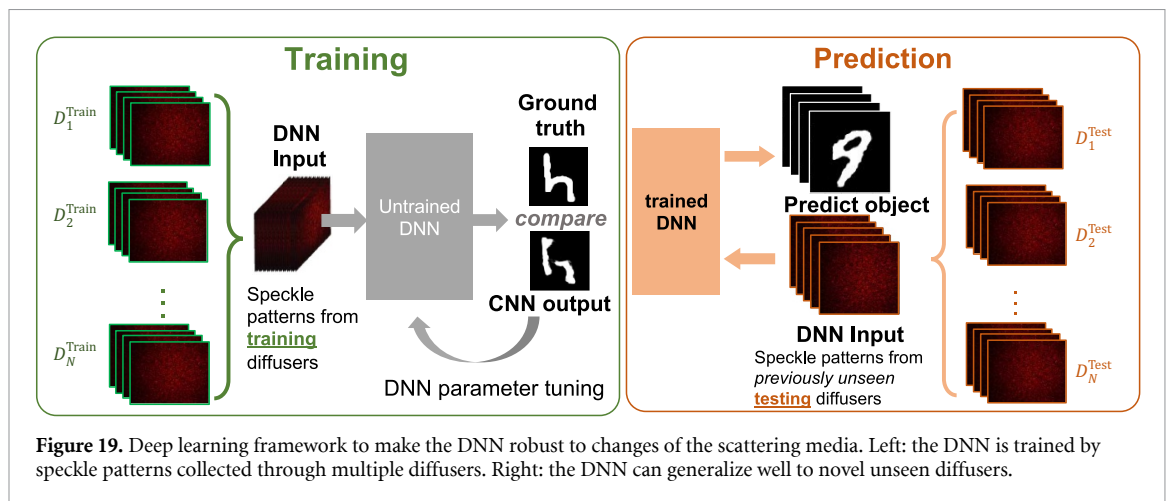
Training

$D_1^{\text{Train}}$

$D_2^{\text{Train}}$

$\vdots$

$D_N^{\text{Train}}$

DNN Input

Speckle patterns from training diffusers

Untrained DNN

Ground truth

compare

CNN output

DNN parameter tuning

Prediction

trained DNN

Predict object

DNN Input

Speckle patterns from previously unseen testing diffusers

$D_1^{\text{Test}}$

$D_2^{\text{Test}}$

$\vdots$

$D_N^{\text{Test}}$

**Figure 19.** Deep learning framework to make the DNN robust to changes of the scattering media. Left: the DNN is trained by speckle patterns collected through multiple diffusers. Right: the DNN can generalize well to novel unseen diffusers.